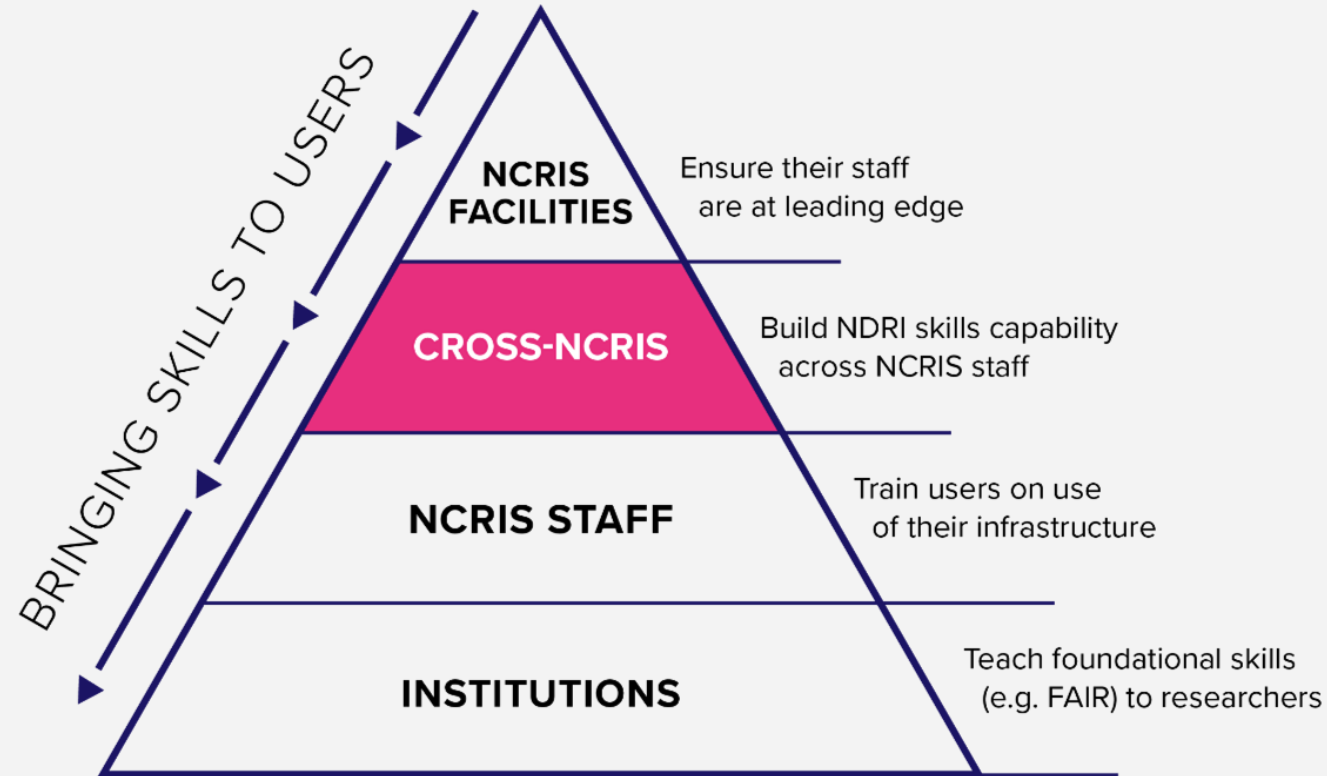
BRINGING SKILLS TO USERS

NCRIS FACILITIES

Ensure their staff are at leading edge

CROSS-NCRIS

Build NDRI skills capability across NCRIS staff

NCRIS STAFF

Train users on use of their infrastructure

INSTITUTIONS

Teach foundational skills (e.g. FAIR) to researchers